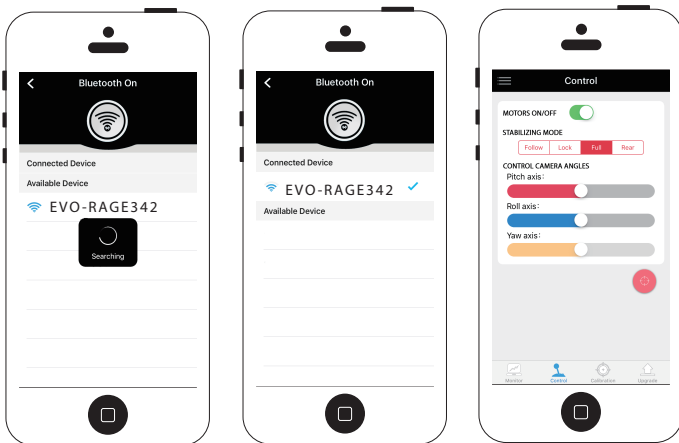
Bluetooth On

Connected Device

Available Device

EVO-RAGE342

Searching

Bluetooth On

Connected Device

EVO-RAGE342

Available Device

Control

MOTORS ON/OFF

STABILIZING MODE

| Follow | Lock | Full | Rear |
|---|---|---|---|

CONTROL CAMERA ANGLES

Pitch axis:

Roll axis:

Yaw axis:

Monitor Control Calibration Upgrade